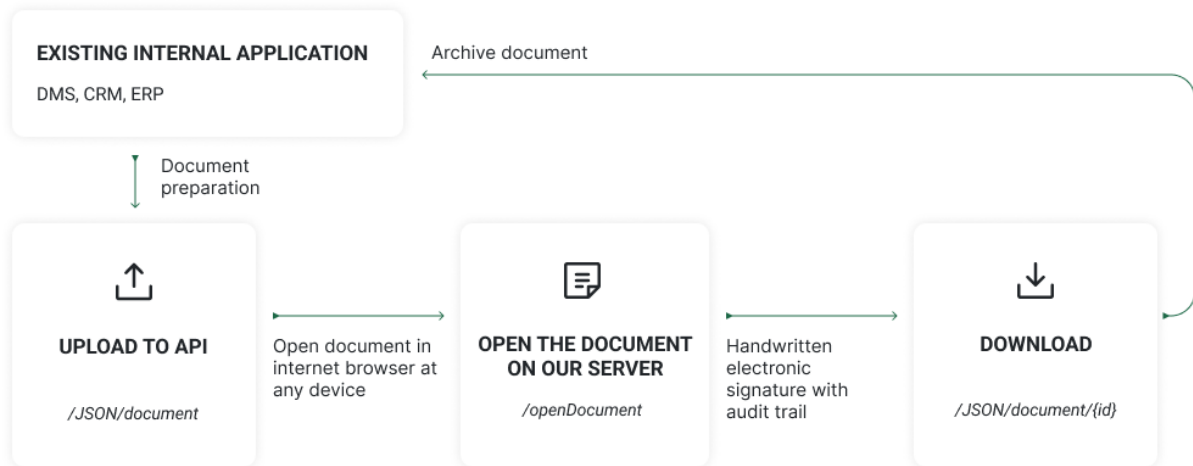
EXISTING INTERNAL APPLICATION

DMS, CRM, ERP

Archive document

Document preparation

UPLOAD TO API

/JSON/document

Open document in internet browser at any device

OPEN THE DOCUMENT ON OUR SERVER

/openDocument

Handwritten electronic signature with audit trail

DOWNLOAD

/JSON/document/{id}